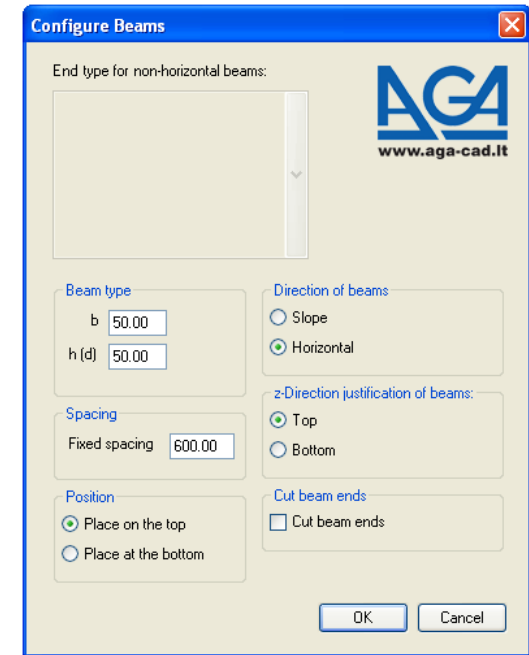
Configure Beams

End type for non-horizontal beams:

AGA
www.aga-cad.lt

Beam type
b 50.00
h (d) 50.00

Direction of beams
Slope
Horizontal

Spacing
Fixed spacing 600.00

z-Direction justification of beams:
Top
Bottom

Position
Place on the top
Place at the bottom

Cut beam ends
Cut beam ends

OK
Cancel